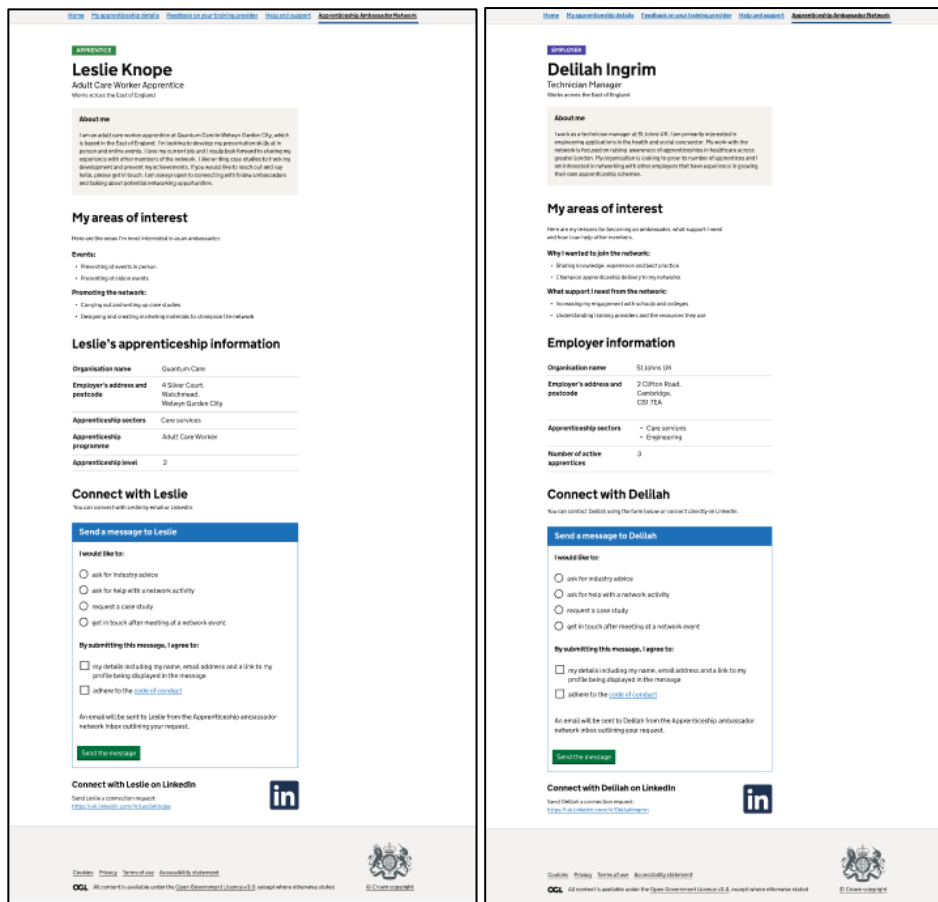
Home My apprenticeship details Feedback on your training provider Help and support Apprenticeship Ambassador Network

APPRENTICE

Leslie Knope

Adult Care Worker Apprentice

Works across the East of England

About me

I am an adult care worker apprentice at Quantum Care in Welwyn Garden City, which is based in the East of England. I'm looking to develop my presentation skills at in person and online events. I love my current job and I would look forward to sharing my experience with other members of the network. I like writing case studies to track my development and present my achievements. If you would like to reach out and say hello, please get in touch. I am always open to connecting with fellow ambassadors and talking about potential networking opportunities.

My areas of interest

Here are the areas I'm most interested in as an ambassador:

Events:

- Presenting at events in person
- Presenting at online events

Promoting the network:

- Carrying out and writing up case studies
- Designing and creating marketing materials to showcase the network

Leslie's apprenticeship information

| Organisation name | Quantum Care |
|---|---|
| Employer's address and postcode | 4 Silver Court, Watchmead, Welwyn Garden City |
| Apprenticeship sectors | Care services |
| Apprenticeship programme | Adult Care Worker |
| Apprenticeship level | 3 |

Connect with Leslie

You can connect with Leslie by email or LinkedIn.

Send a message to Leslie

I would like to:

ask for industry advice

ask for help with a network activity

request a case study

get in touch after meeting at a network event

By submitting this message, I agree to:

my details including my name, email address and a link to my profile being displayed in the message

adhere to the code of conduct

An email will be sent to Leslie from the Apprenticeship ambassador network inbox outlining your request.

Send the message

Connect with Leslie on LinkedIn

Send Leslie a connection request:

https://uk.linkedin.com/in/leslieknope

in

Cookies Privacy Terms of use Accessibility statement

OGL All content is available under the Open Government Licence v3.0, except where otherwise stated

© Crown copyright

Home My apprenticeship details Feedback on your training provider Help and support Apprenticeship Ambassador Network

EMPLOYER

Delilah Ingrim

Technician Manager

Works across the East of England

About me

I work as a technician manager at St Johns UK. I am primarily interested in engineering applications in the health and social care sector. My work with the network is focused on raising awareness of apprenticeships in healthcare across greater London. My organisation is looking to grow its number of apprentices and I am interested in networking with other employers that have experience in growing their own apprenticeship schemes.

My areas of interest

Here are my reasons for becoming an ambassador, what support I need and how I can help other members.

Why I wanted to join the network:

- Sharing knowledge, experience and best practice
- Champion apprenticeship delivery to my networks

What support I need from the network:

- Increasing my engagement with schools and colleges
- Understanding training providers and the resources they use

Employer information

| Organisation name | St Johns UK |
|---|---|
| Employer's address and postcode | 2 Clifton Road, Cambridge, CB1 7EA |
| Apprenticeship sectors | - Care services - Engineering |
| Number of active apprentices | 3 |

Connect with Delilah

You can contact Delilah using the form below or connect directly on LinkedIn.

Send a message to Delilah

I would like to:

ask for industry advice

ask for help with a network activity

request a case study

get in touch after meeting at a network event

By submitting this message, I agree to:

my details including my name, email address and a link to my profile being displayed in the message

adhere to the code of conduct

An email will be sent to Delilah from the Apprenticeship ambassador network inbox outlining your request.

Send the message

Connect with Delilah on LinkedIn

Send Delilah a connection request:

https://uk.linkedin.com/in/Delilahingrim

in

Cookies Privacy Terms of use Accessibility statement

OGL All content is available under the Open Government Licence v3.0, except where otherwise stated

© Crown copyright